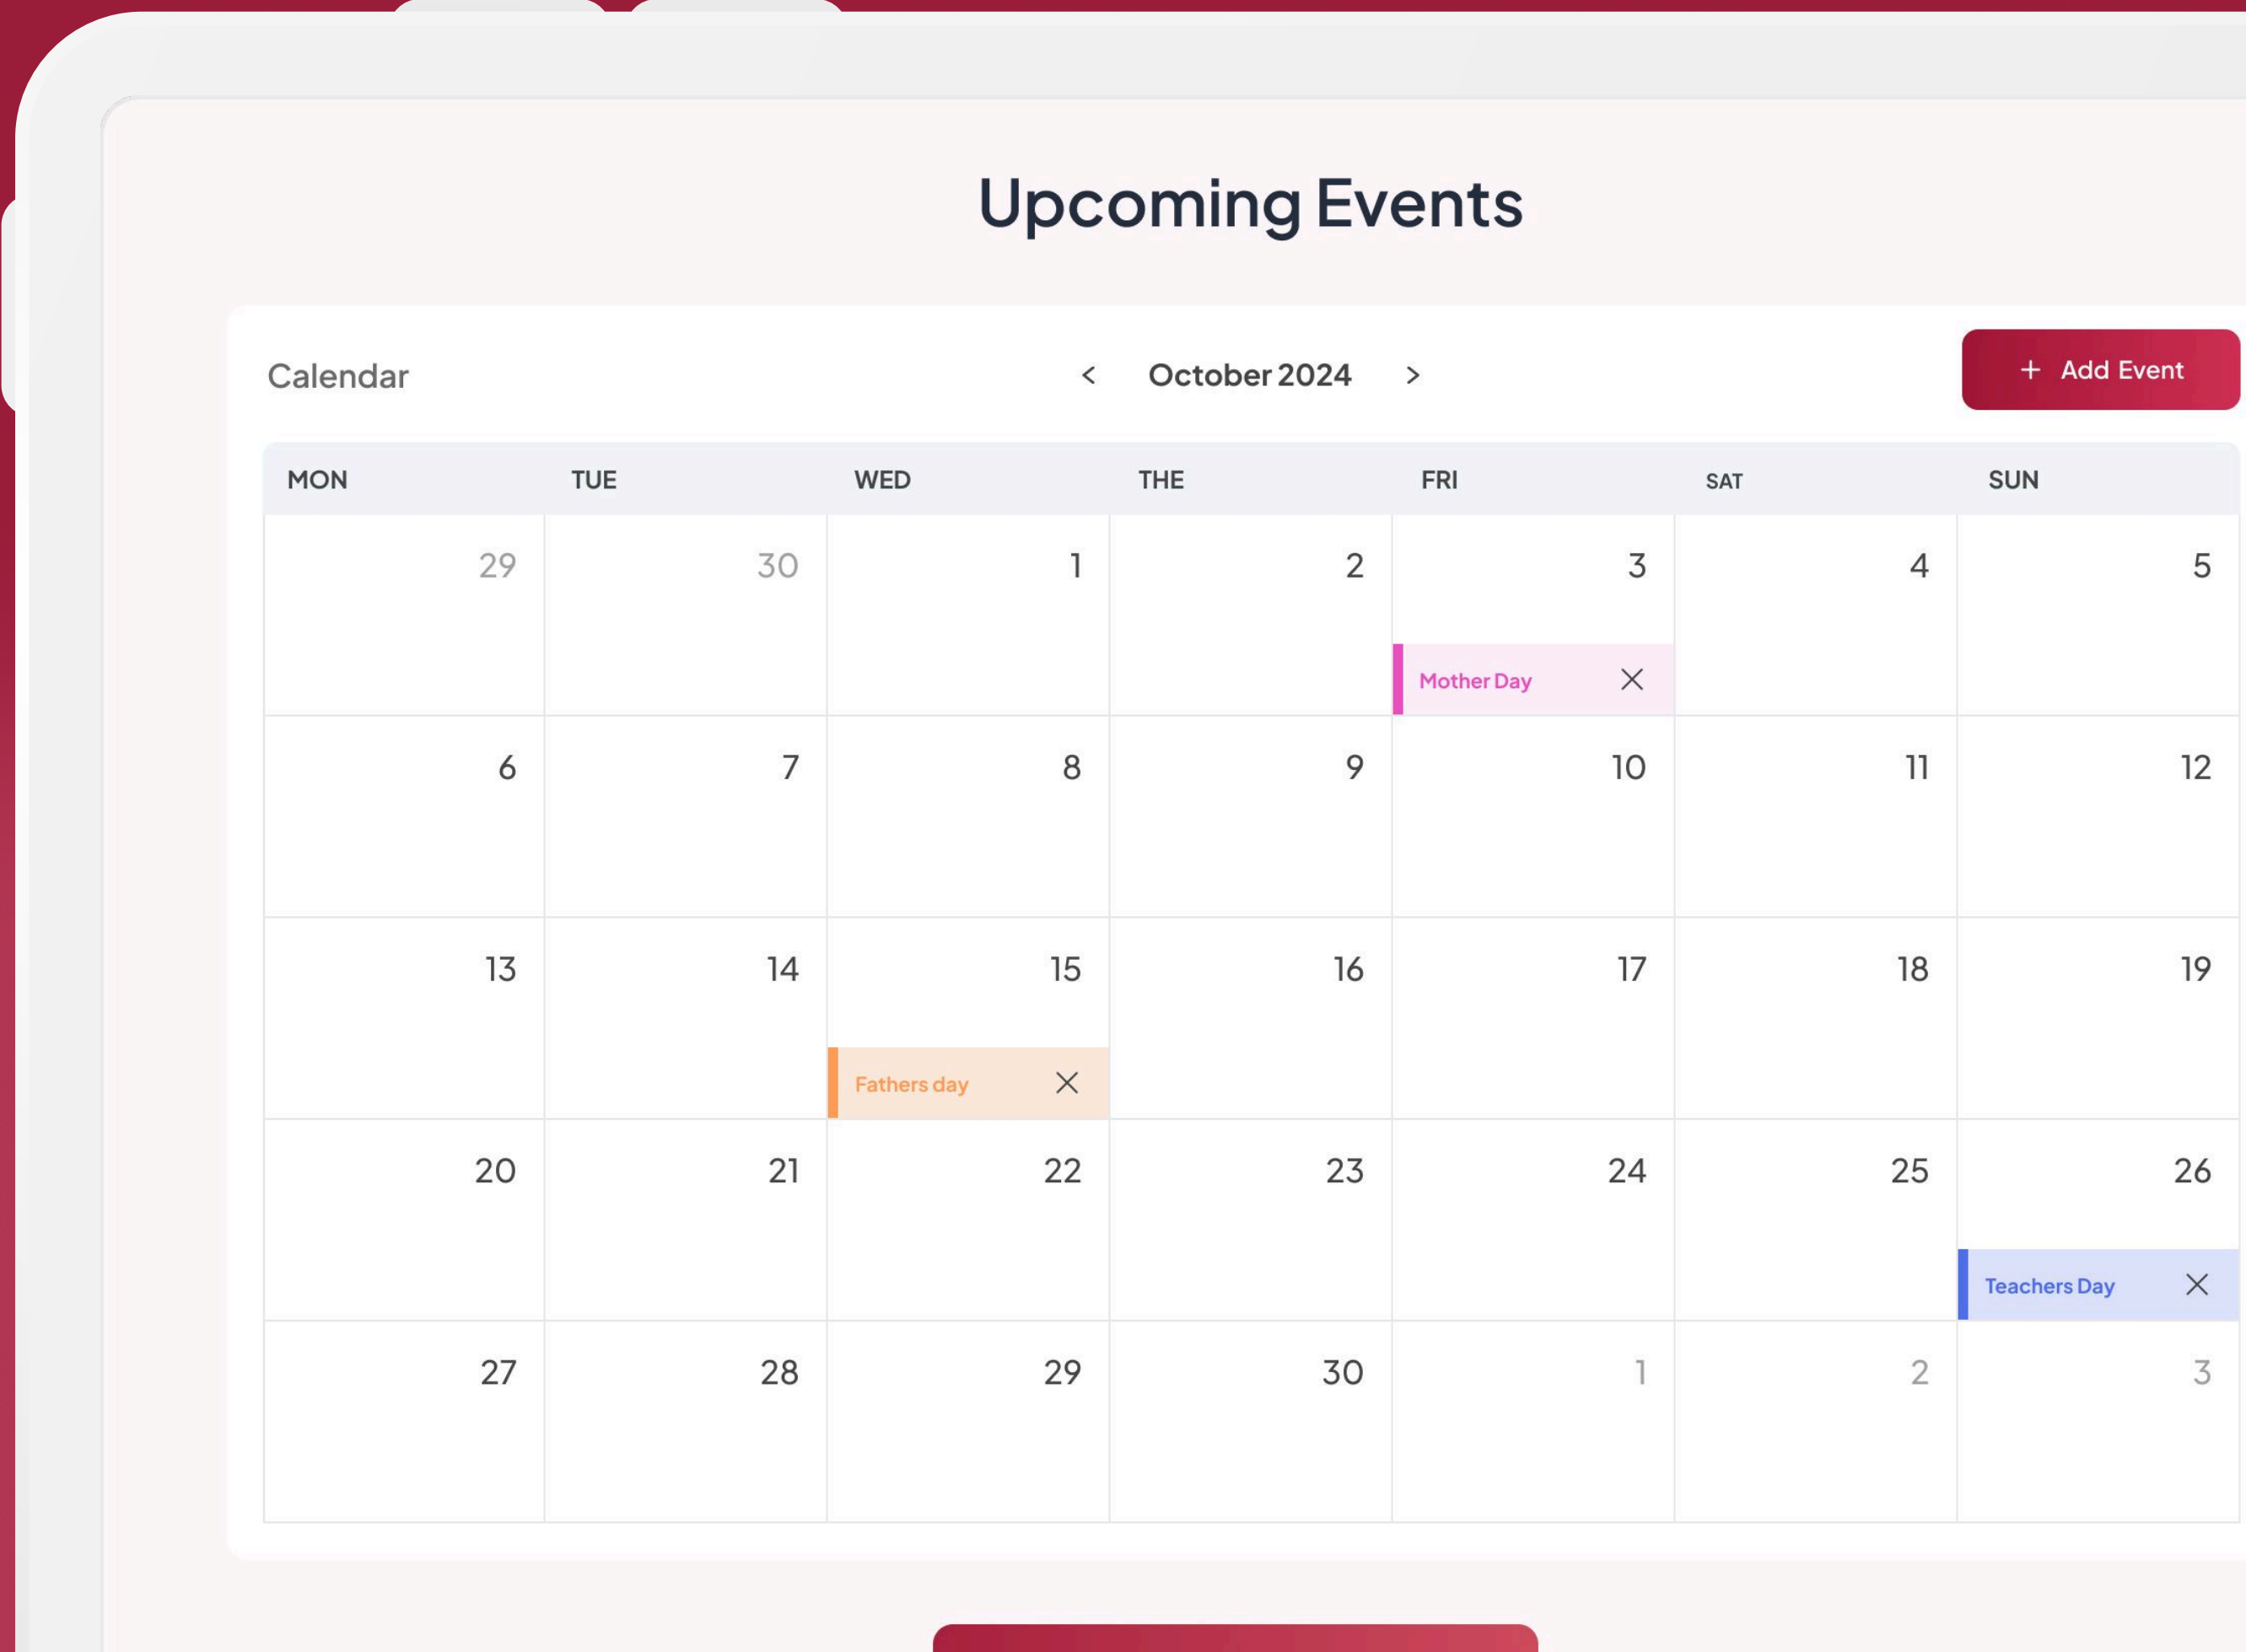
Upcoming Events

Calendar

< October 2024 >

+ Add Event

| MON | TUE | WED | THE | FRI | SAT | SUN |
|---|---|---|---|---|---|---|
| 29 | 30 | 1 | 2 | 3 Mother Day × | 4 | 5 |
| 6 | 7 | 8 | 9 | 10 | 11 | 12 |
| 13 | 14 | 15 Fathers day × | 16 | 17 | 18 | 19 |
| 20 | 21 | 22 | 23 | 24 | 25 | 26 Teachers Day × |
| 27 | 28 | 29 | 30 | 1 | 2 | 3 |